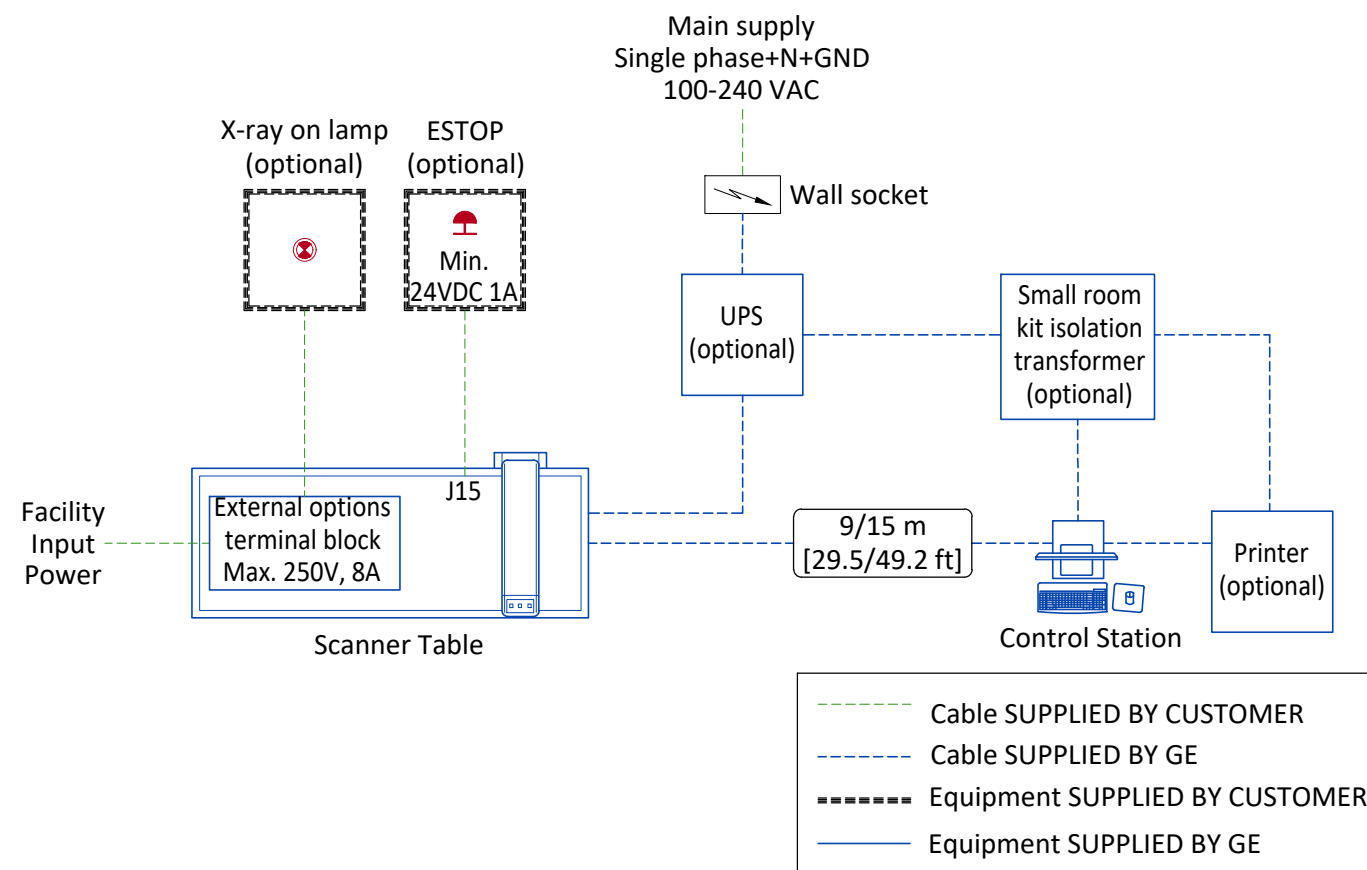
Main supply
Single phase+N+GND
100-240 VAC

X-ray on lamp
(optional)

ESTOP
(optional)

Min.
24VDC 1A

Wall socket

UPS
(optional)

Small room
kit isolation
transformer
(optional)

J15

Facility
Input
Power

External options
terminal block
Max. 250V, 8A

9/15 m
[29.5/49.2 ft]

Printer
(optional)

Scanner Table

Control Station

Cable SUPPLIED BY CUSTOMER
Cable SUPPLIED BY GE
Equipment SUPPLIED BY CUSTOMER
Equipment SUPPLIED BY GE